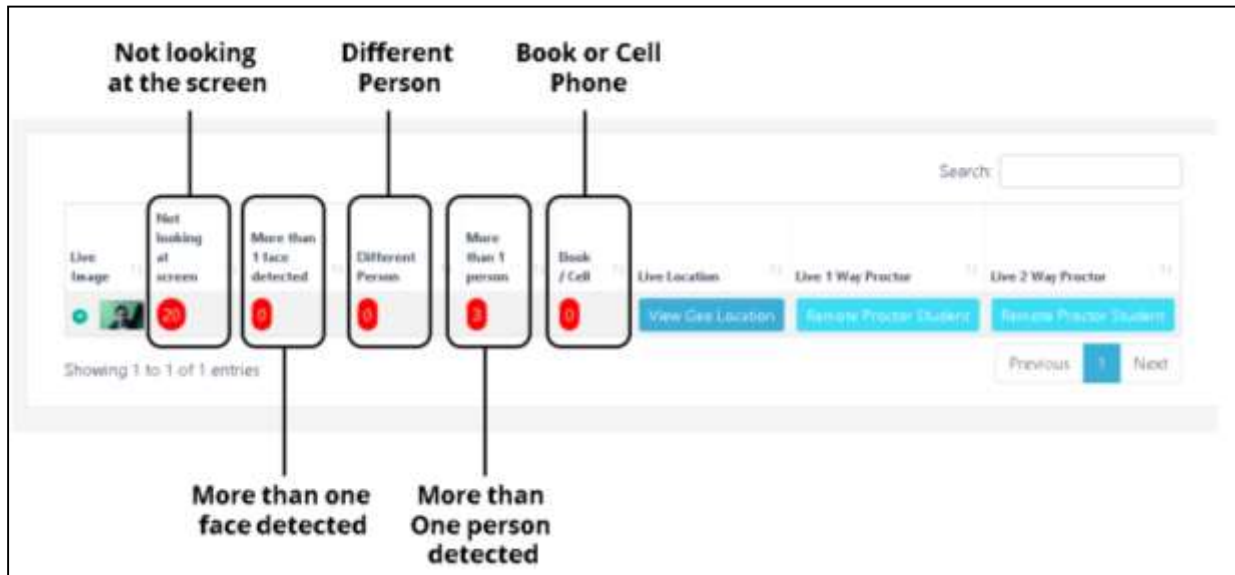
Not looking at the screen

Different Person

Book or Cell Phone

Search:

| Live Image | Not looking at screen | More than 1 face detected | Different Person | More than 1 person | Book / Cell | Live Location | Live 1 Way Proctor | Live 2 Way Proctor |
|---|---|---|---|---|---|---|---|---|
| | 20 | 0 | 0 | 3 | 0 | View Geo Location | Remote Proctor Student | Remote Proctor Student |

Showing 1 to 1 of 1 entries

Previous 1 Next

More than one face detected

More than One person detected